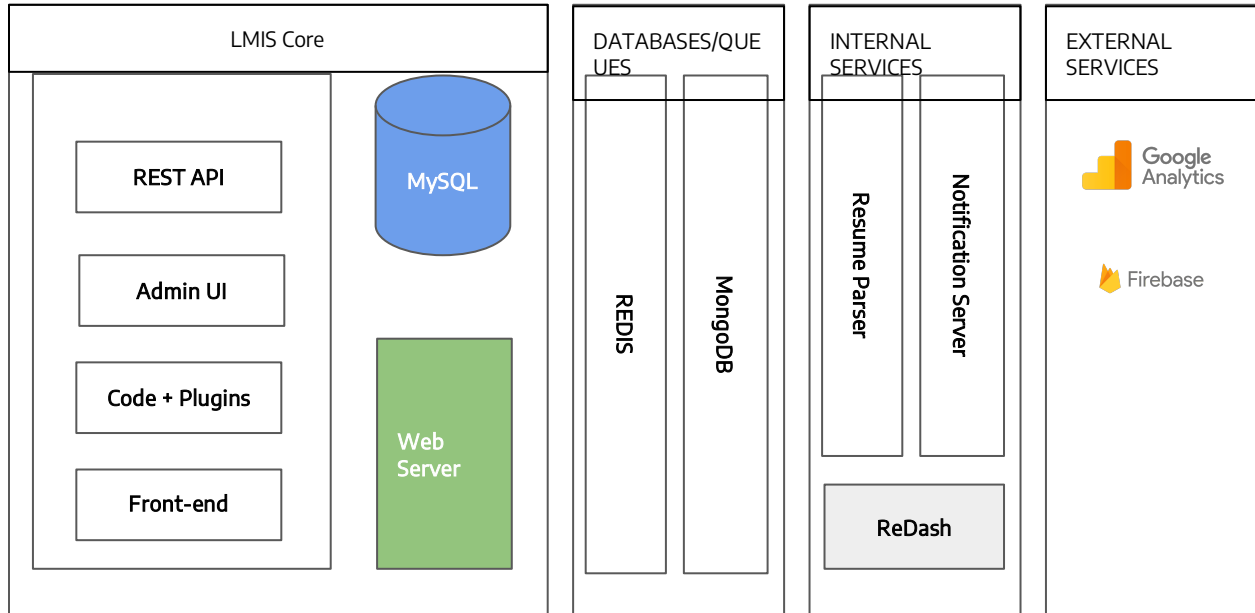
LMIS Core

REST API

Admin UI

Code + Plugins

Front-end

MySQL

Web Server

DATABASES/QUEUES

REDIS

MongoDB

INTERNAL SERVICES

Resume Parser

Notification Server

ReDash

EXTERNAL SERVICES

Google Analytics

Firebase